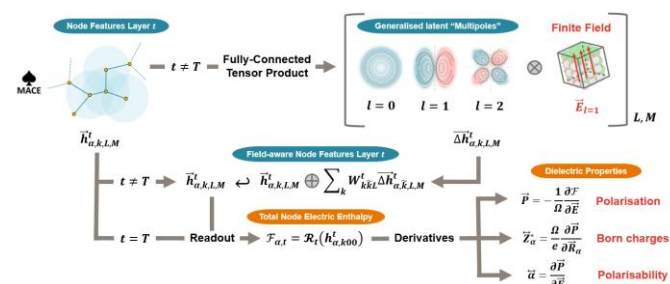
Node Features Layer $t$

MACE

$t \neq T$

Fully-Connected Tensor Product

Generalised latent "Multipoles"

$l = 0$  $l = 1$  $l = 2$

$\otimes$

Finite Field

$\vec{E}_{l=1}$

$L, M$

$\vec{h}^{t}_{\alpha,k,L,M}$

$\overline{\Delta h}^{t}_{\alpha,k,L,M}$

Field-aware Node Features Layer $t$

$t \neq T$  $\vec{h}^{t}_{\alpha,k,L,M} \leftarrow \vec{h}^{t}_{\alpha,k,L,M} \oplus \sum_{\tilde{k}} W^{t}_{k\tilde{k}L} \overline{\Delta h}^{t}_{\alpha,\tilde{k},L,M}$

Total Node Electric Enthalpy

$t = T$  Readout  $\mathcal{F}_{\alpha,t} = \mathcal{R}_t(h^{t}_{\alpha,k00})$  Derivatives

Dielectric Properties

$\vec{P} = -\frac{1}{\Omega}\frac{\partial \mathcal{F}}{\partial \vec{E}}$  Polarisation

$\vec{Z}_{\alpha} = \frac{\Omega}{e}\frac{\partial \vec{P}}{\partial \vec{R}_{\alpha}}$  Born charges

$\vec{\alpha} = \frac{\partial \vec{P}}{\partial \vec{E}}$  Polarisability